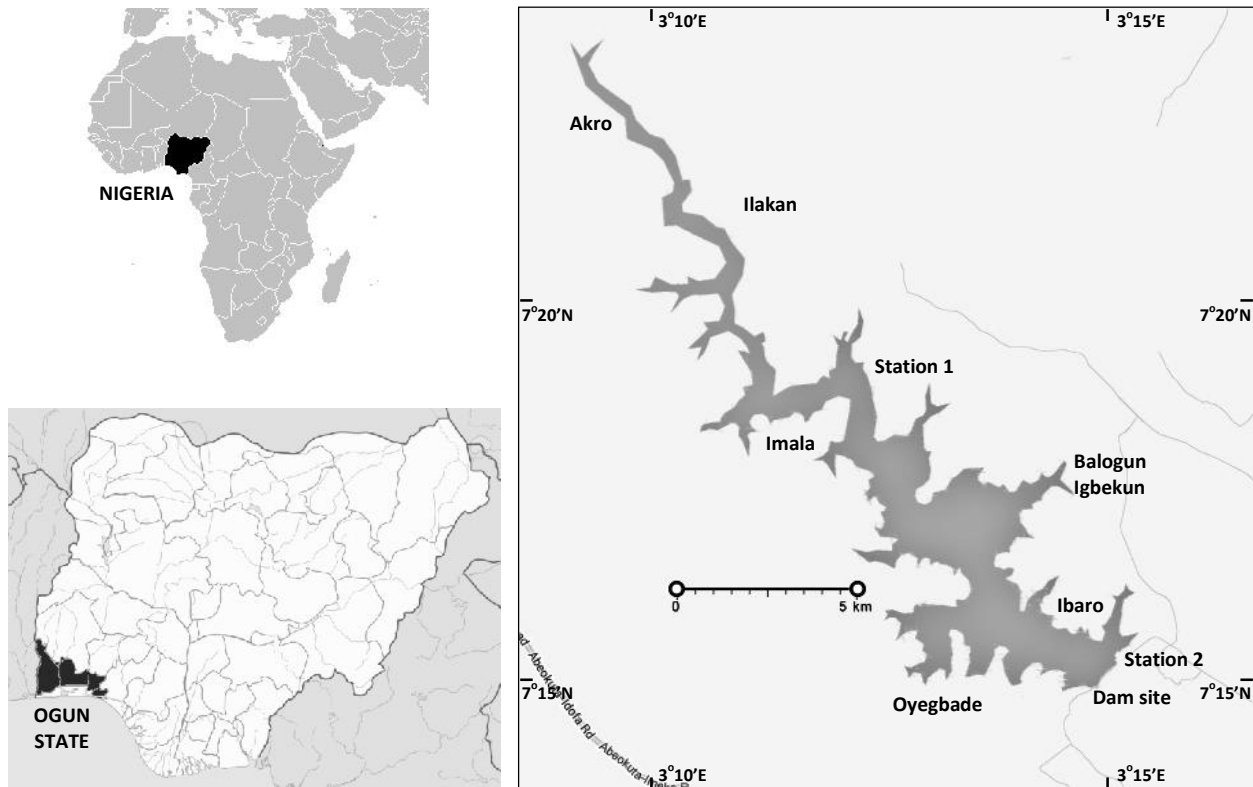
NIGERIA

OGUN STATE

3°10′E

3°15′E

Akro

Ilakan

7°20′N

7°20′N

Station 1

Imala

Balogun Igbekun

0

5 km

Ibaro

Station 2

7°15′N

Oyegbade

Dam site

7°15′N

Abeokuta-Idofa Rd

Abeokuta-I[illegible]

3°10′E

3°15′E